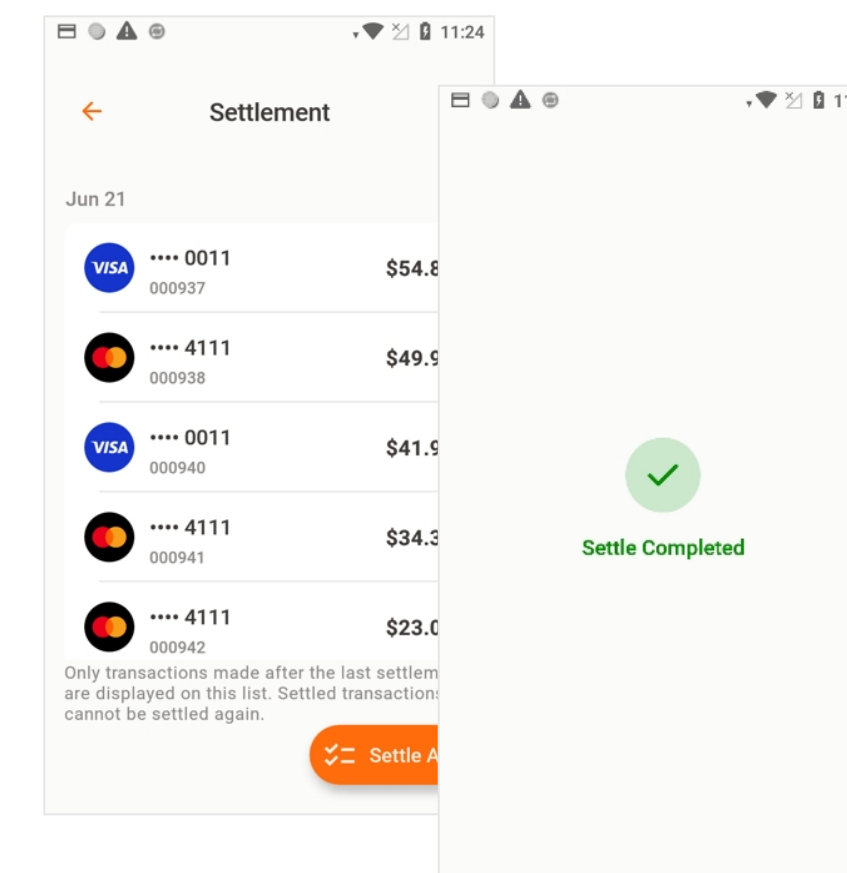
11:24

Settlement

Jun 21

VISA •••• 0011
000937
$54.8

•••• 4111
000938
$49.9

VISA •••• 0011
000940
$41.9

•••• 4111
000941
$34.3

•••• 4111
000942
$23.0

Only transactions made after the last settlem are displayed on this list. Settled transactions cannot be settled again.

Settle A

11

Settle Completed